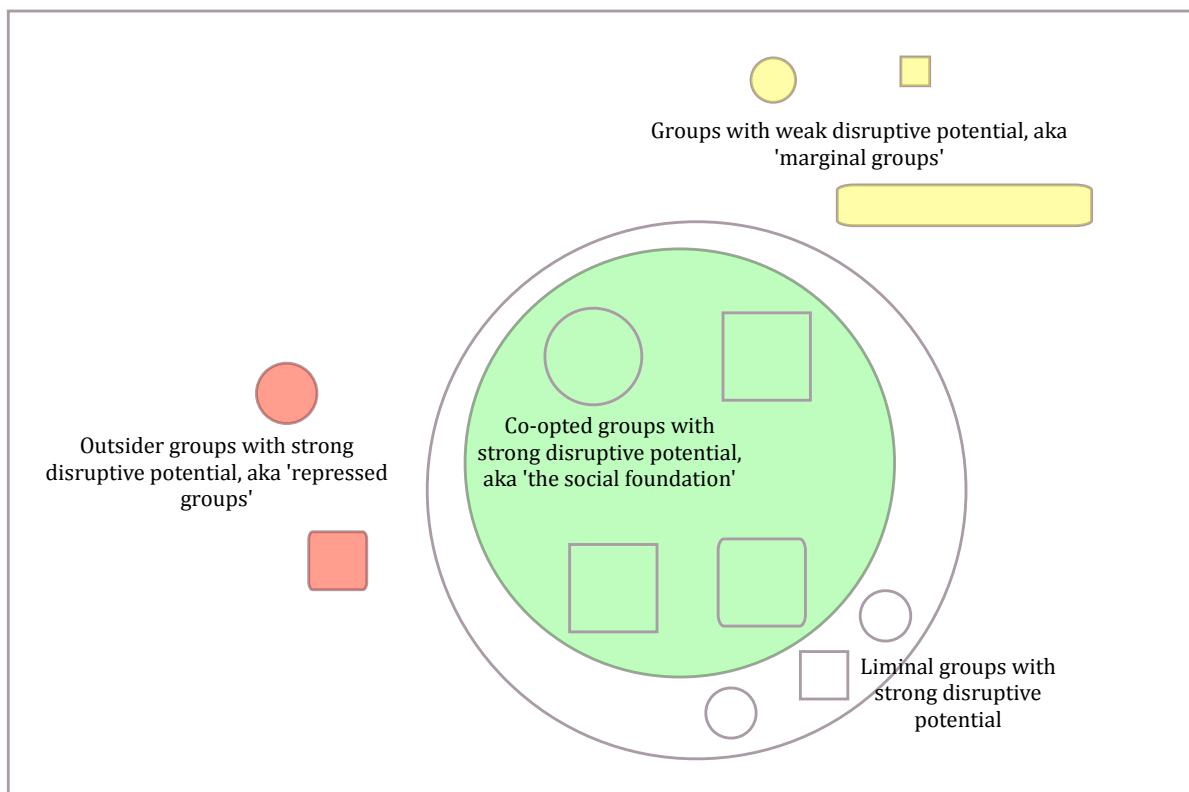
Groups with weak disruptive potential, aka 'marginal groups'

Outsider groups with strong disruptive potential, aka 'repressed groups'

Co-opted groups with strong disruptive potential, aka 'the social foundation'

Liminal groups with strong disruptive potential